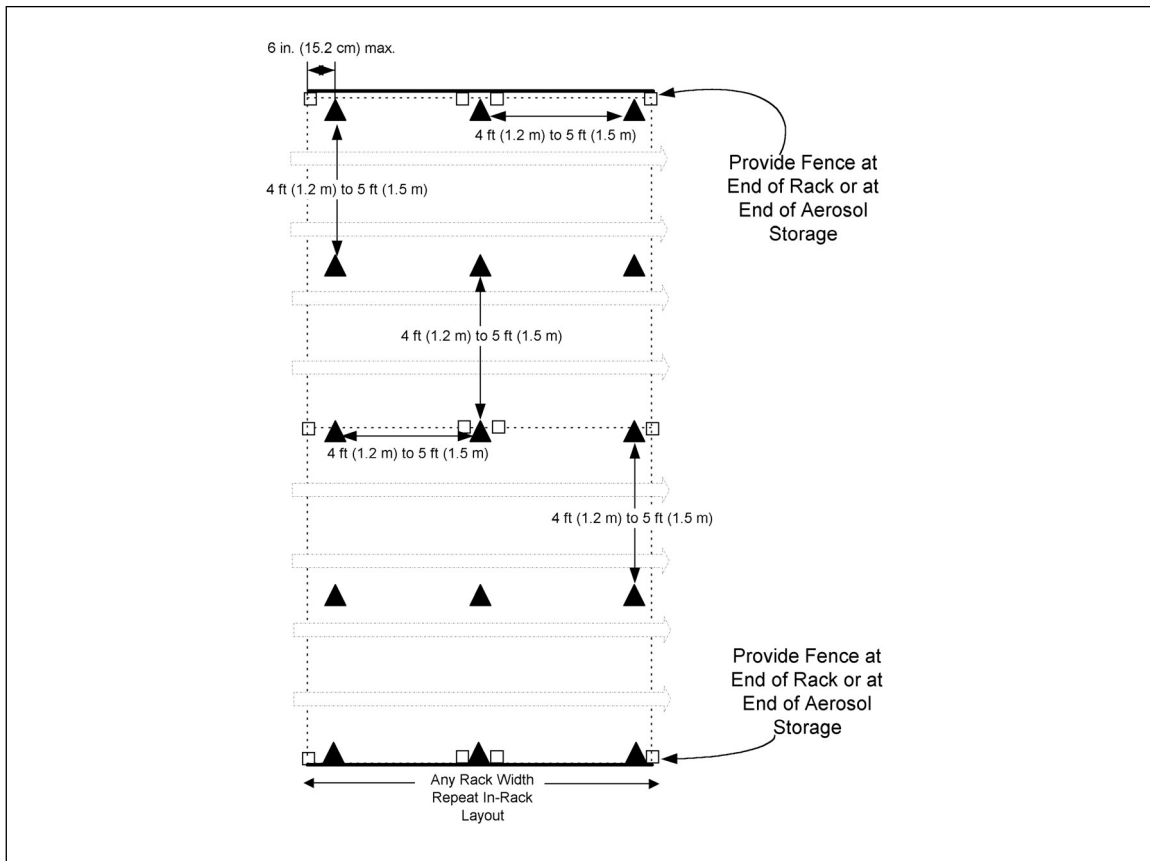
6 in. (15.2 cm) max.

4 ft (1.2 m) to 5 ft (1.5 m)

Provide Fence at End of Rack or at End of Aerosol Storage

4 ft (1.2 m) to 5 ft (1.5 m)

4 ft (1.2 m) to 5 ft (1.5 m)

4 ft (1.2 m) to 5 ft (1.5 m)

4 ft (1.2 m) to 5 ft (1.5 m)

Provide Fence at End of Rack or at End of Aerosol Storage

Any Rack Width Repeat In-Rack Layout